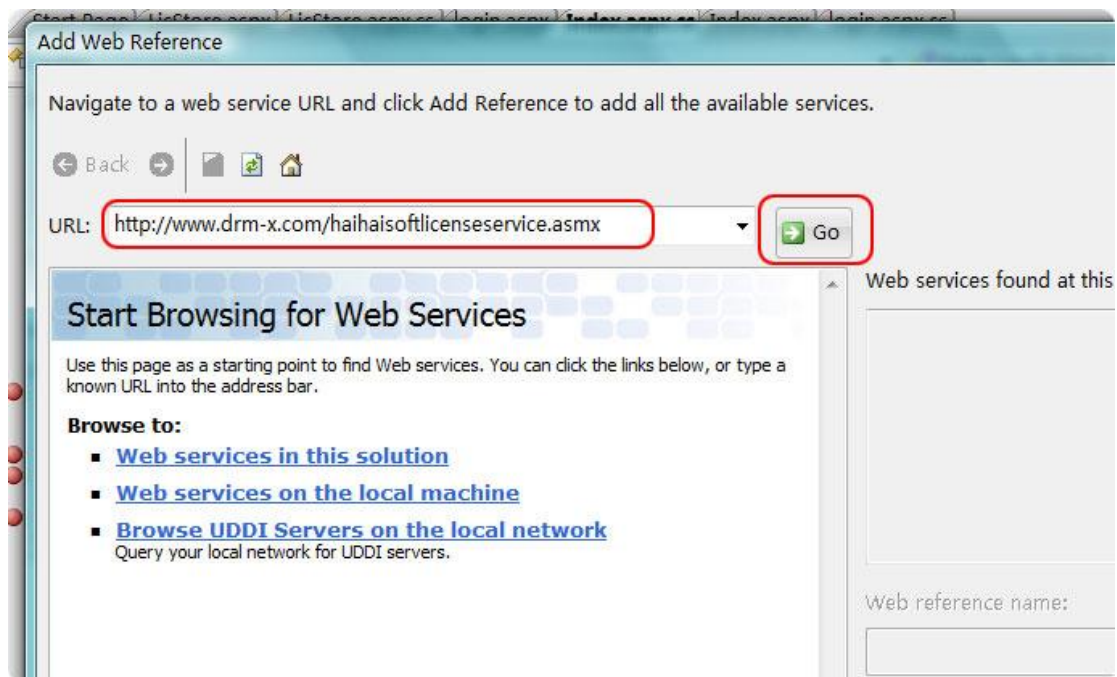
Start Page | LicStore.aspx | LicStore.aspx.cs | login.aspx | Index.aspx.cs | Index.aspx | login.aspx.cs

Add Web Reference

Navigate to a web service URL and click Add Reference to add all the available services.

Back

URL: http://www.drm-x.com/haihaisoftlicenseservice.asmx

Go

Start Browsing for Web Services

Use this page as a starting point to find Web services. You can click the links below, or type a known URL into the address bar.

Browse to:

- Web services in this solution
- Web services on the local machine
- Browse UDDI Servers on the local network
Query your local network for UDDI servers.

Web services found at this

Web reference name: